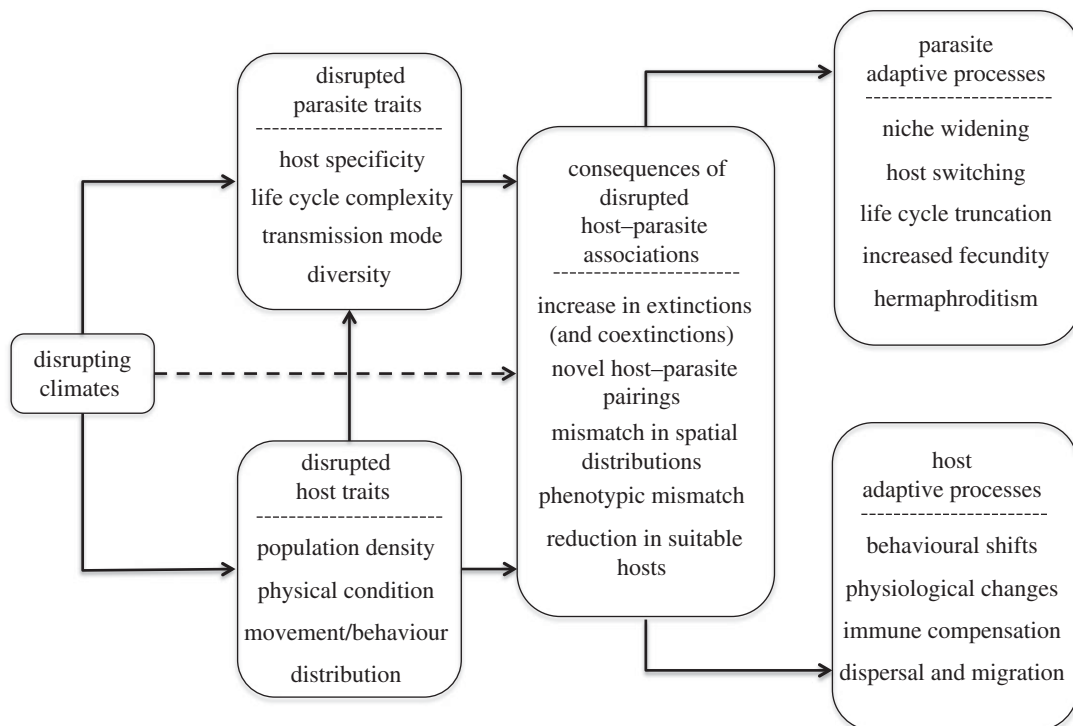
disrupting climates

disrupted parasite traits

host specificity
life cycle complexity
transmission mode
diversity

disrupted host traits

population density
physical condition
movement/behaviour
distribution

consequences of disrupted host–parasite associations

increase in extinctions (and coextinctions)
novel host–parasite pairings
mismatch in spatial distributions
phenotypic mismatch
reduction in suitable hosts

parasite adaptive processes

niche widening
host switching
life cycle truncation
increased fecundity
hermaphroditism

host adaptive processes

behavioural shifts
physiological changes
immune compensation
dispersal and migration